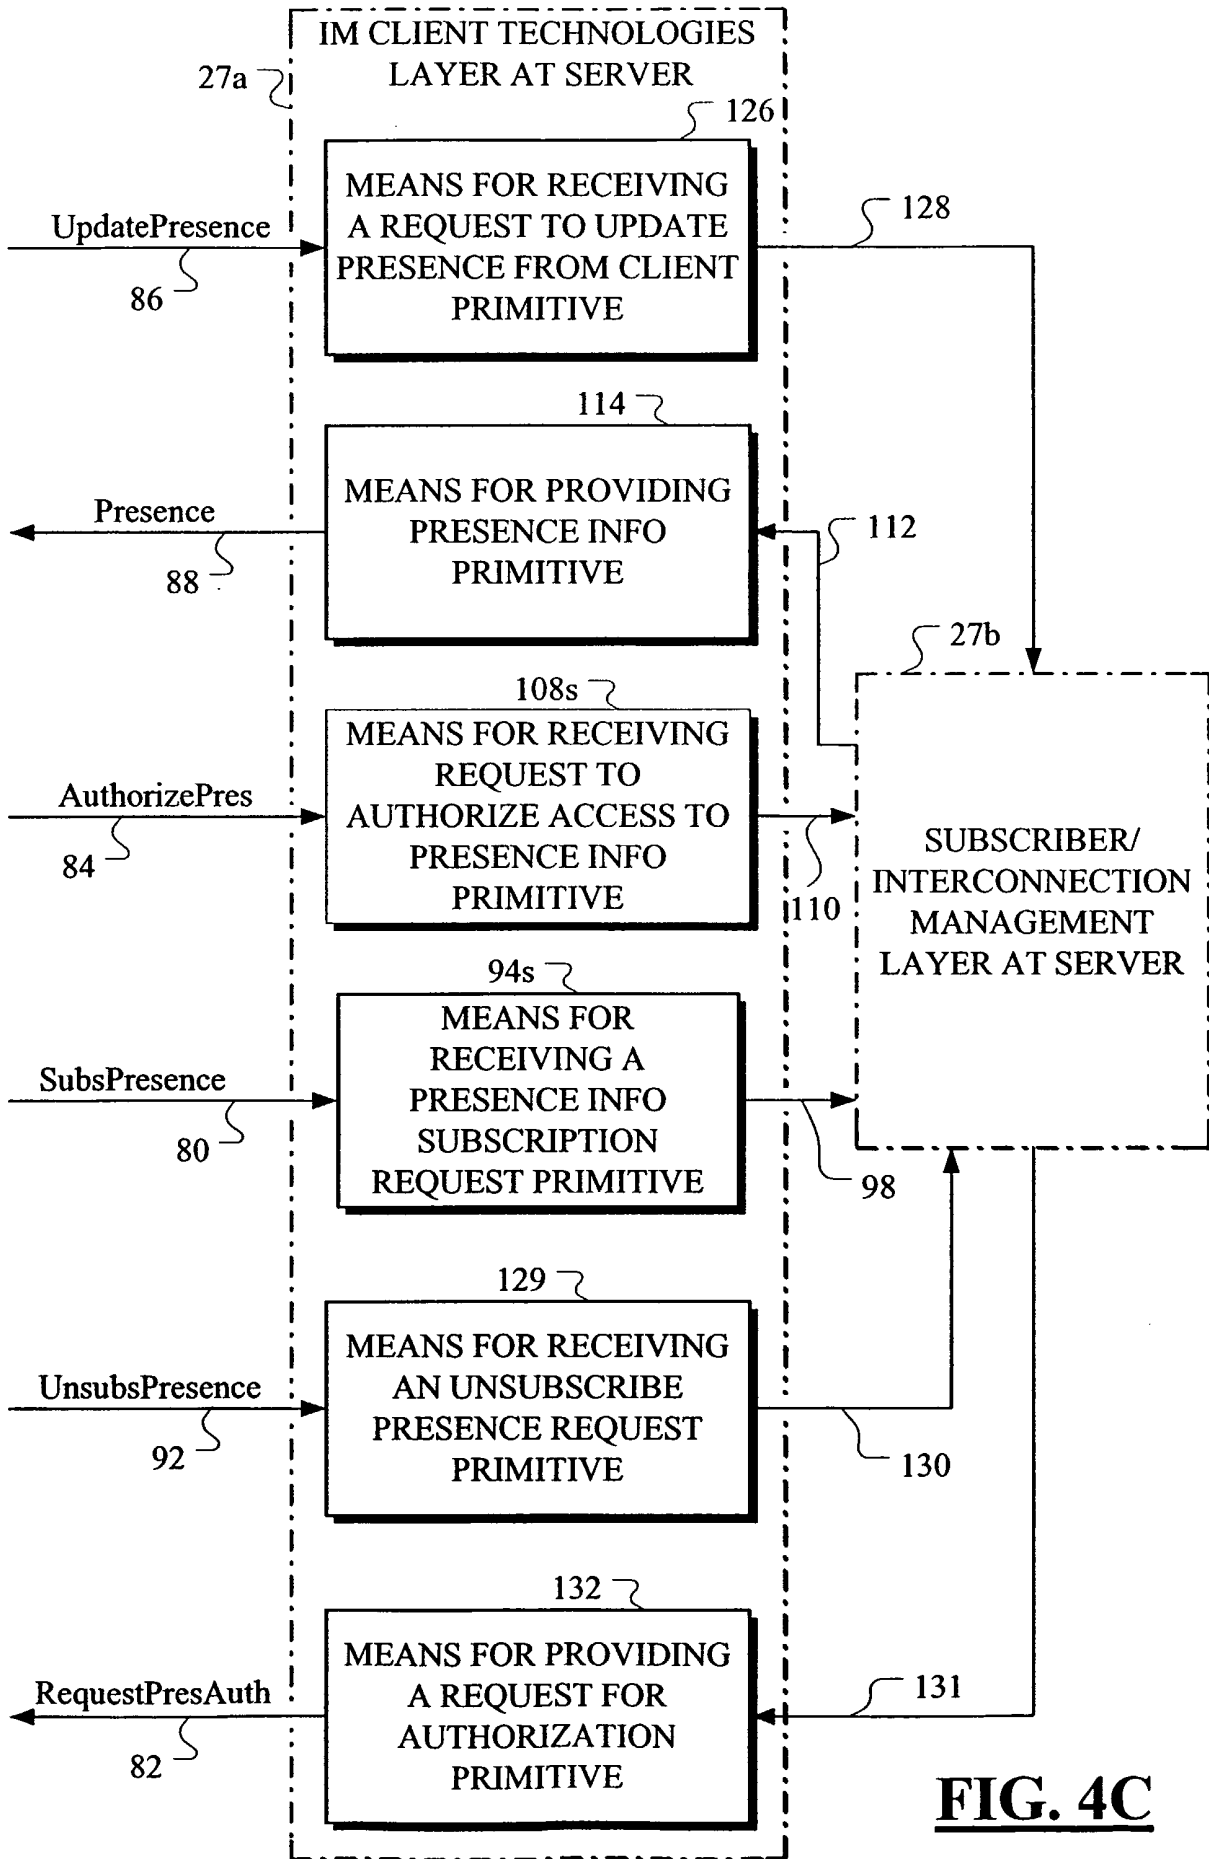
IM CLIENT TECHNOLOGIES LAYER AT SERVER

27a

126

MEANS FOR RECEIVING A REQUEST TO UPDATE PRESENCE FROM CLIENT PRIMITIVE

UpdatePresence

86

128

114

MEANS FOR PROVIDING PRESENCE INFO PRIMITIVE

Presence

88

112

27b

108s

MEANS FOR RECEIVING REQUEST TO AUTHORIZE ACCESS TO PRESENCE INFO PRIMITIVE

AuthorizePres

84

110

SUBSCRIBER/ INTERCONNECTION MANAGEMENT LAYER AT SERVER

94s

MEANS FOR RECEIVING A PRESENCE INFO SUBSCRIPTION REQUEST PRIMITIVE

SubsPresence

80

98

129

MEANS FOR RECEIVING AN UNSUBSCRIBE PRESENCE REQUEST PRIMITIVE

UnsubsPresence

92

130

132

MEANS FOR PROVIDING A REQUEST FOR AUTHORIZATION PRIMITIVE

RequestPresAuth

82

131

FIG. 4C